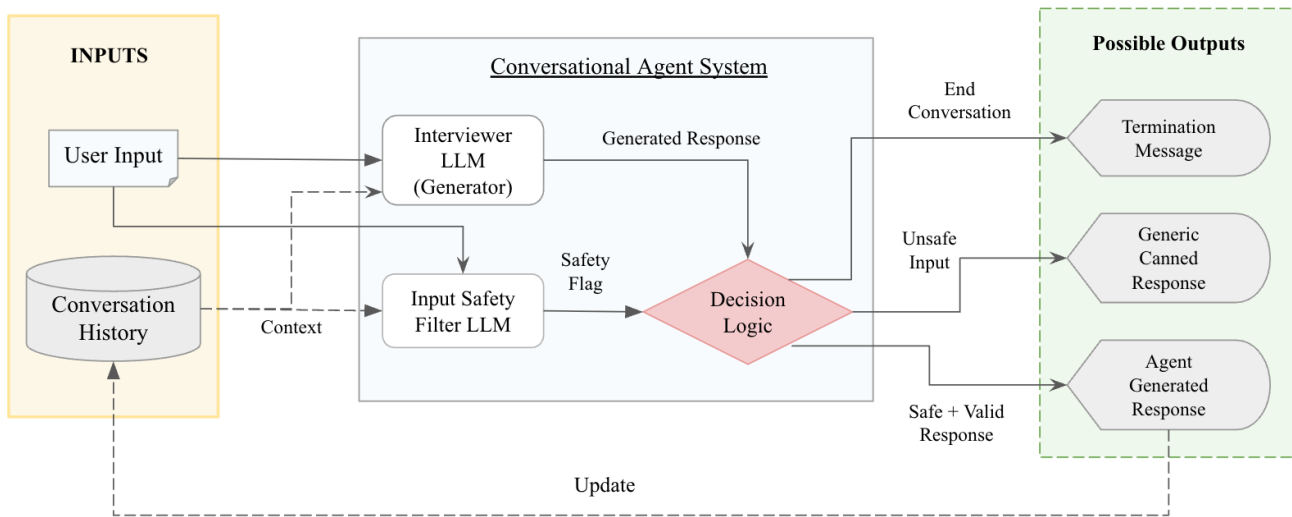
INPUTS

User Input

Conversation History

Conversational Agent System

Interviewer LLM (Generator)

Generated Response

Input Safety Filter LLM

Safety Flag

Decision Logic

Context

End Conversation

Unsafe Input

Safe + Valid Response

Possible Outputs

Termination Message

Generic Canned Response

Agent Generated Response

Update